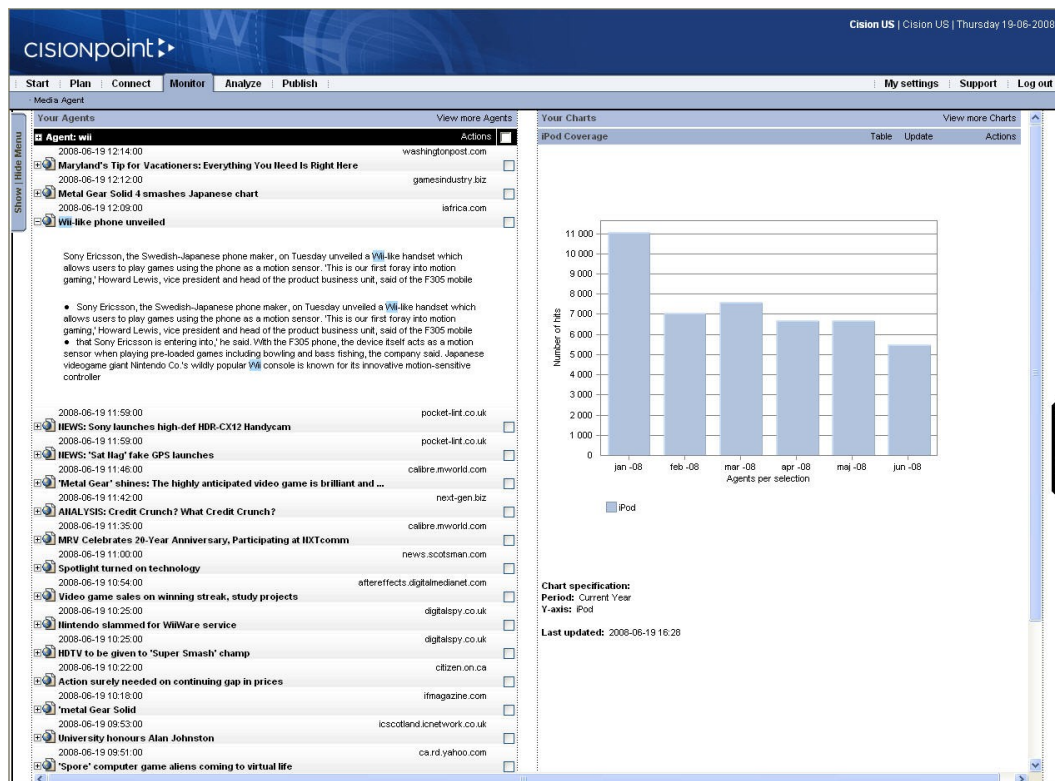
cisionpoint

Cision US | Cision US | Thursday 19-06-2008

Start | Plan | Connect | Monitor | Analyze | Publish

My settings | Support | Log out

Media Agent

Show | Hide Menu

Your Agents

View more Agents

Agent: wii

Actions

2008-06-19 12:14:00 washingtonpost.com

Maryland's Tip for Vacationers: Everything You Need Is Right Here

2008-06-19 12:12:00 gamesindustry.biz

Metal Gear Solid 4 smashes Japanese chart

2008-06-19 12:09:00 iafrica.com

Wii-like phone unveiled

Sony Ericsson, the Swedish-Japanese phone maker, on Tuesday unveiled a Wii-like handset which allows users to play games using the phone as a motion sensor. 'This is our first foray into motion gaming,' Howard Lewis, vice president and head of the product business unit, said of the F305 mobile

• Sony Ericsson, the Swedish-Japanese phone maker, on Tuesday unveiled a Wii-like handset which allows users to play games using the phone as a motion sensor. 'This is our first foray into motion gaming,' Howard Lewis, vice president and head of the product business unit, said of the F305 mobile
• that Sony Ericsson is entering into,' he said. With the F305 phone, the device itself acts as a motion sensor when playing pre-loaded games including bowling and bass fishing, the company said. Japanese videogame giant Nintendo Co.'s wildly popular Wii console is known for its innovative motion-sensitive controller

2008-06-19 11:59:00 pocket-lint.co.uk

NEWS: Sony launches high-def HDR-CX12 Handycam

2008-06-19 11:59:00 pocket-lint.co.uk

NEWS: 'Sat Nag' fake GPS launches

2008-06-19 11:46:00 calibre.mworld.com

'Metal Gear' shines: The highly anticipated video game is brilliant and ...

2008-06-19 11:42:00 next-gen.biz

ANALYSIS: Credit Crunch? What Credit Crunch?

2008-06-19 11:35:00 calibre.mworld.com

MRV Celebrates 20-Year Anniversary, Participating at NXTcomm

2008-06-19 11:00:00 news.scotsman.com

Spotlight turned on technology

2008-06-19 10:54:00 aftereffects.digitalmedianet.com

Video game sales on winning streak, study projects

2008-06-19 10:25:00 digitalspy.co.uk

Nintendo slammed for WiiWare service

2008-06-19 10:25:00 digitalspy.co.uk

HDTV to be given to 'Super Smash' champ

2008-06-19 10:22:00 citizen.on.ca

Action surely needed on continuing gap in prices

2008-06-19 10:18:00 ifmagazine.com

'metal Gear Solid

2008-06-19 09:53:00 icscotland.icnetwork.co.uk

University honours Alan Johnston

2008-06-19 09:51:00 ca.rd.yahoo.com

'Spore' computer game aliens coming to virtual life

Your Charts

View more Charts

iPod Coverage

Table Update Actions

11 000
10 000
9 000
8 000
7 000
6 000
5 000
4 000
3 000
2 000
1 000
0

Number of hits

jan -08 feb -08 mar -08 apr -08 maj -08 jun -08

Agents per selection

iPod

Chart specification:
Period: Current Year
Y-axis: iPod

Last updated: 2008-06-19 16:28